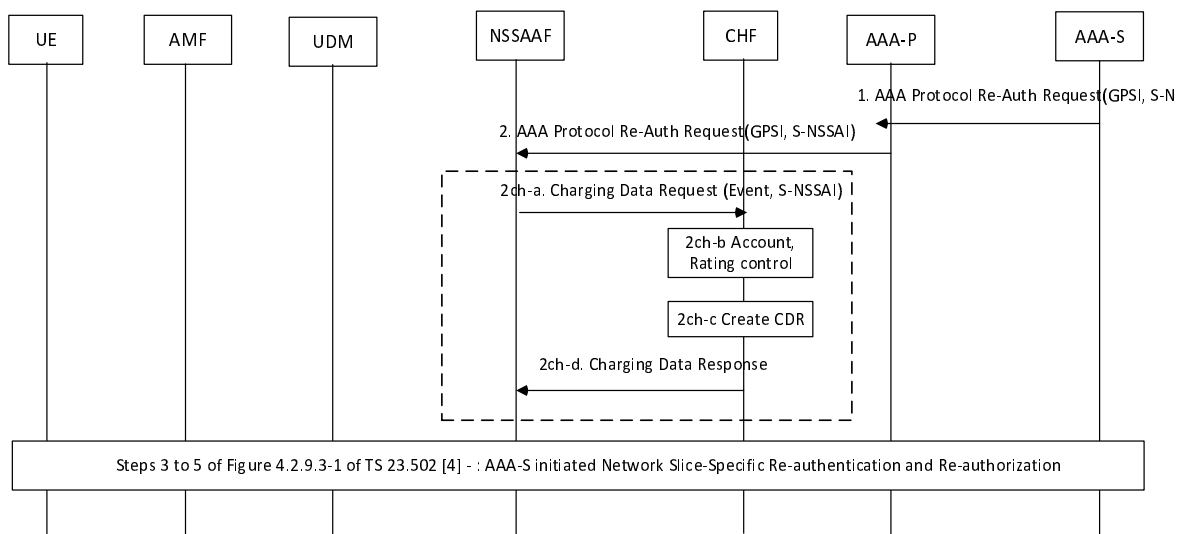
UE

AMF

UDM

NSSAAF

CHF

AAA-P

AAA-S

1. AAA Protocol Re-Auth Request(GPSI, S-N

2. AAA Protocol Re-Auth Request(GPSI, S-NSSAI)

2ch-a. Charging Data Request (Event, S-NSSAI)

2ch-b Account, Rating control

2ch-c Create CDR

2ch-d. Charging Data Response

Steps 3 to 5 of Figure 4.2.9.3-1 of TS 23.502 [4] - : AAA-S initiated Network Slice-Specific Re-authentication and Re-authorization